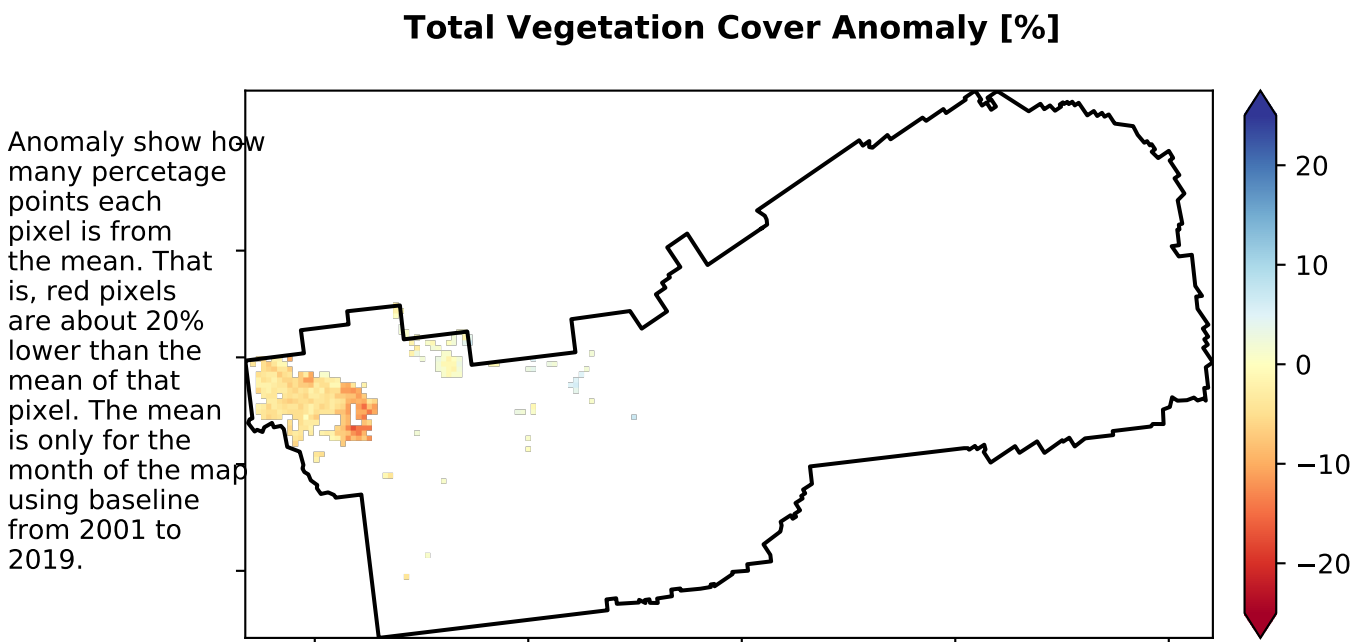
Total Vegetation Cover Anomaly [%]

Anomaly show how many percetage points each pixel is from the mean. That is, red pixels are about 20% lower than the mean of that pixel. The mean is only for the month of the map using baseline from 2001 to 2019.

20
10
0
−10
−20